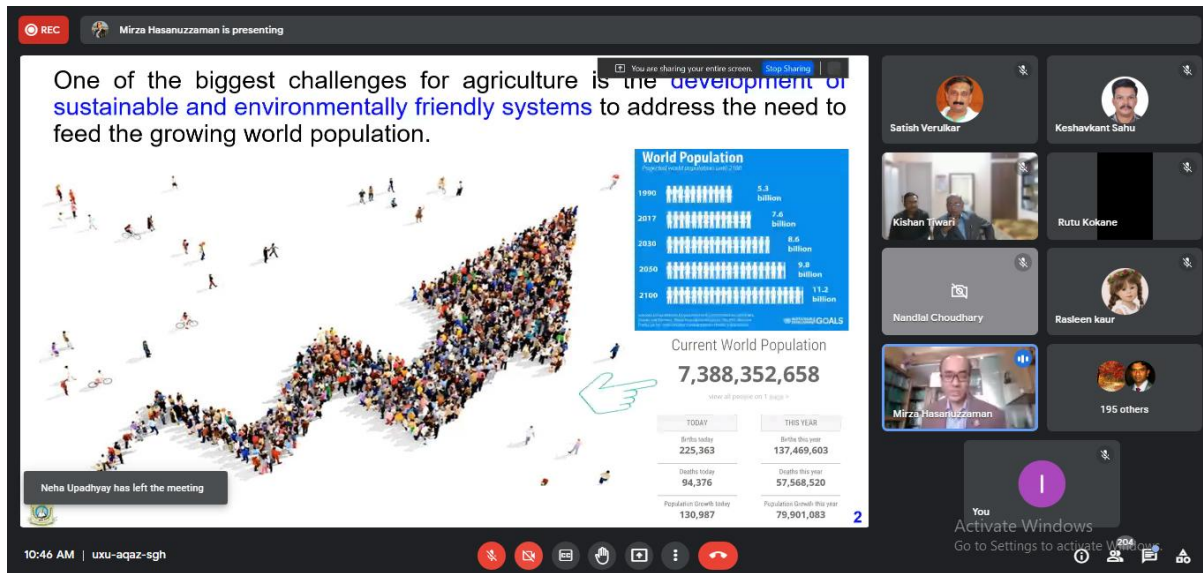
REC

Mirza Hasanuzzaman is presenting

You are sharing your entire screen. Stop Sharing

One of the biggest challenges for agriculture is the development of sustainable and environmentally friendly systems to address the need to feed the growing world population.

World Population
Projected world population until 2100

1990 5.3 billion
2017 7.6 billion
2030 8.6 billion
2050 9.8 billion
2100 11.2 billion

GOALS

Current World Population
7,388,352,658
view all people on 1 page >

| TODAY | THIS YEAR |
|---|---|
| Births today 225,363 | Births this year 137,469,603 |
| Deaths today 94,376 | Deaths this year 57,568,520 |
| Population Growth today 130,987 | Population Growth this year 79,901,083 |

2

Neha Upadhyay has left the meeting

Satish Verulkar
Keshavkant Sahu
Kishan Tiwari
Rutu Kokane
Nandlal Choudhary
Rasleen kaur
Mirza Hasanuzzaman
195 others
I
You

Activate Windows
Go to Settings to activate Windows.

10:46 AM | uxu-aqaz-sgh

204